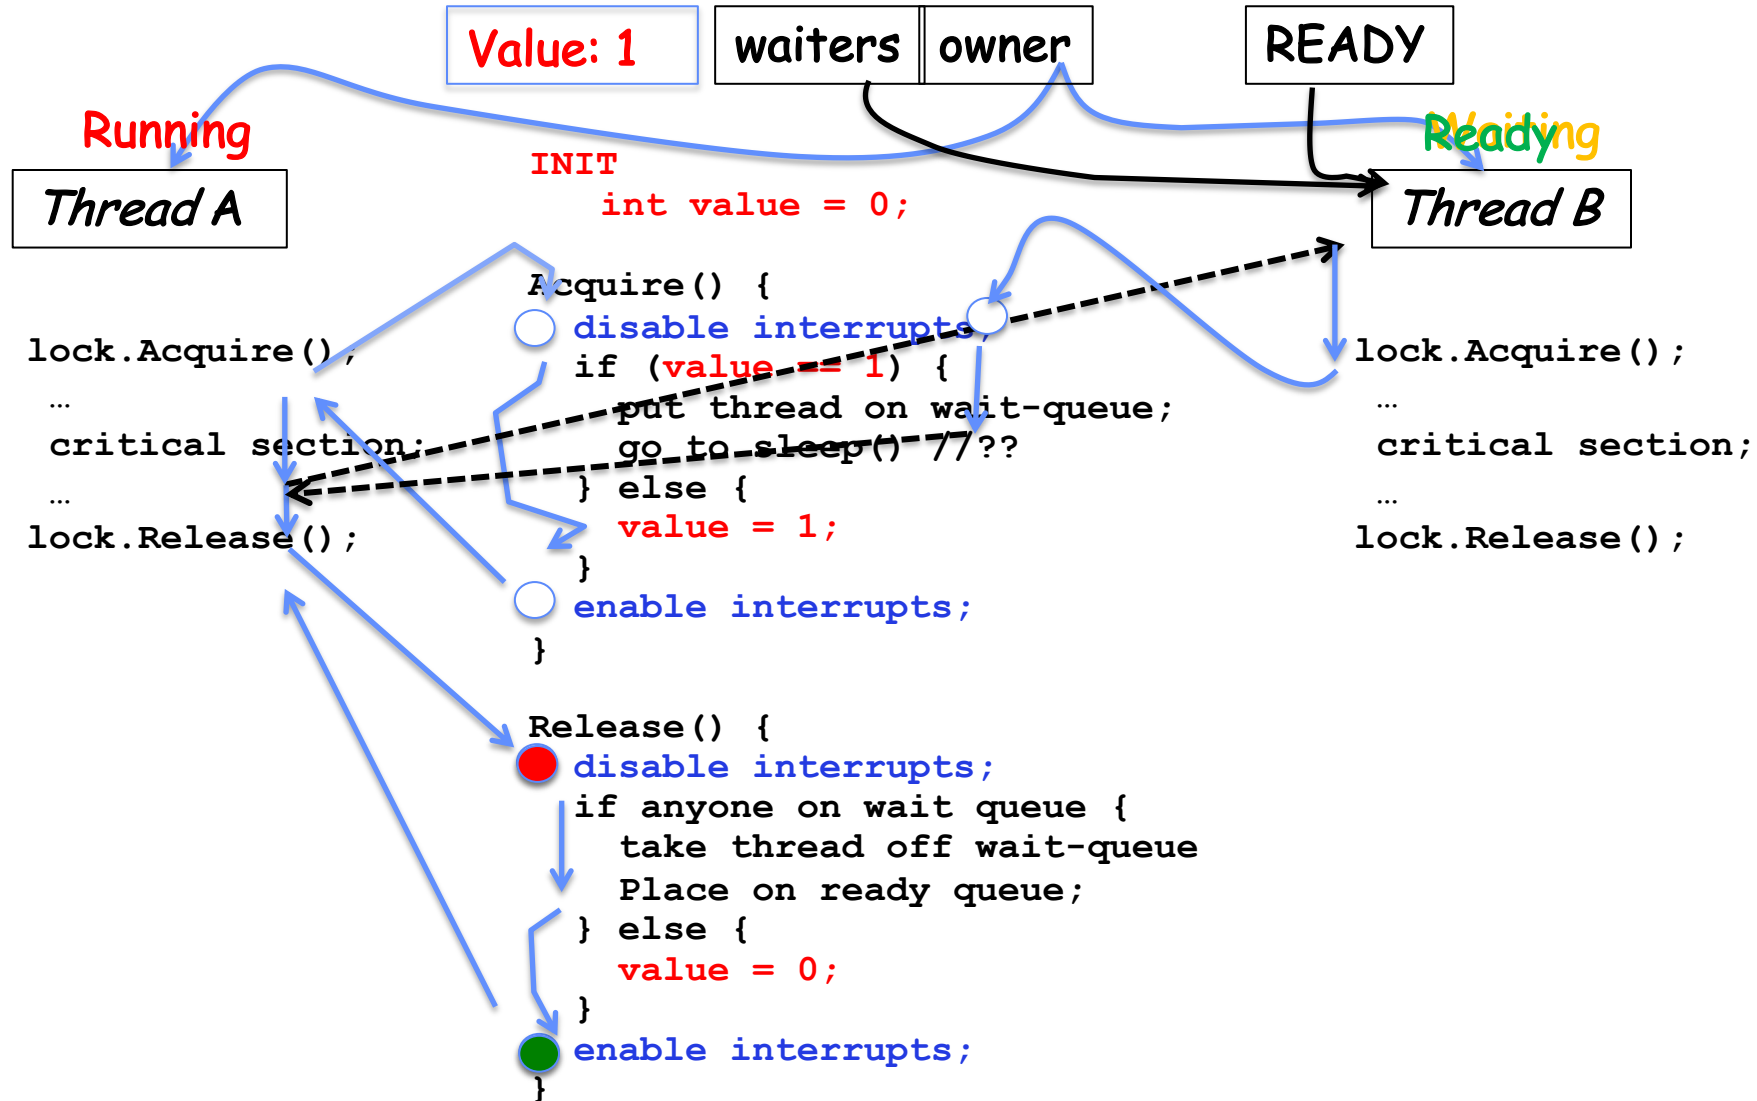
Value: 1

waiters | owner

READY

Running

Thread A

Waiting Ready

Thread B

INIT
int value = 0;

Acquire() {
disable interrupts;
if (value == 1) {
put thread on wait-queue;
go to sleep() //??
} else {
value = 1;
}
enable interrupts;
}

lock.Acquire();
…
critical section;
…
lock.Release();

lock.Acquire();
…
critical section;
…
lock.Release();

Release() {
disable interrupts;
if anyone on wait queue {
take thread off wait-queue
Place on ready queue;
} else {
value = 0;
}
enable interrupts;
}